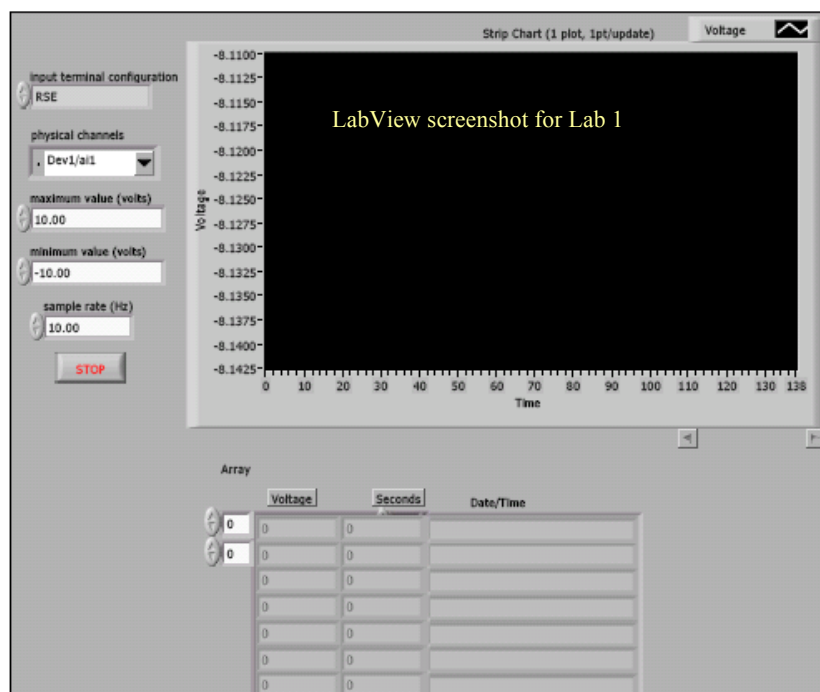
input terminal configuration
RSE

physical channels
Dev1/ai1

maximum value (volts)
10.00

minimum value (volts)
-10.00

sample rate (Hz)
10.00

STOP

Strip Chart (1 plot, 1pt/update)

Voltage

LabView screenshot for Lab 1

Voltage

-8.1100
-8.1125
-8.1150
-8.1175
-8.1200
-8.1225
-8.1250
-8.1275
-8.1300
-8.1325
-8.1350
-8.1375
-8.1400
-8.1425

0 10 20 30 40 50 60 70 80 90 100 110 120 130 138

Time

Array

0
0

| Voltage | Seconds | Date/Time |
|---|---|---|
| 0 | 0 | |
| 0 | 0 | |
| 0 | 0 | |
| 0 | 0 | |
| 0 | 0 | |
| 0 | 0 | |
| 0 | 0 | |